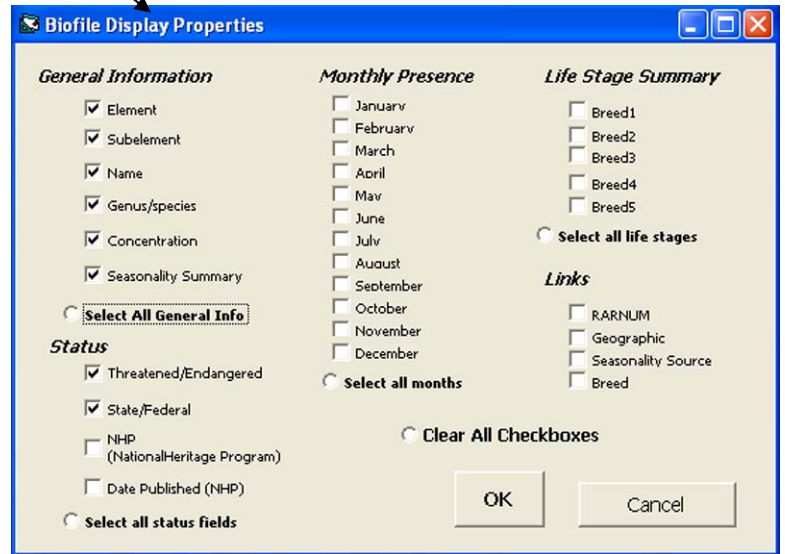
Biofile Display Properties

General Information

Element

Subelement

Name

Genus/species

Concentration

Seasonality Summary

Select All General Info

Status

Threatened/Endangered

State/Federal

NHP (NationalHeritage Program)

Date Published (NHP)

Select all status fields

Monthly Presence

January

February

March

April

May

June

July

August

September

October

November

December

Select all months

Life Stage Summary

Breed1

Breed2

Breed3

Breed4

Breed5

Select all life stages

Links

RARNUM

Geographic

Seasonality Source

Breed

Clear All Checkboxes

OK

Cancel